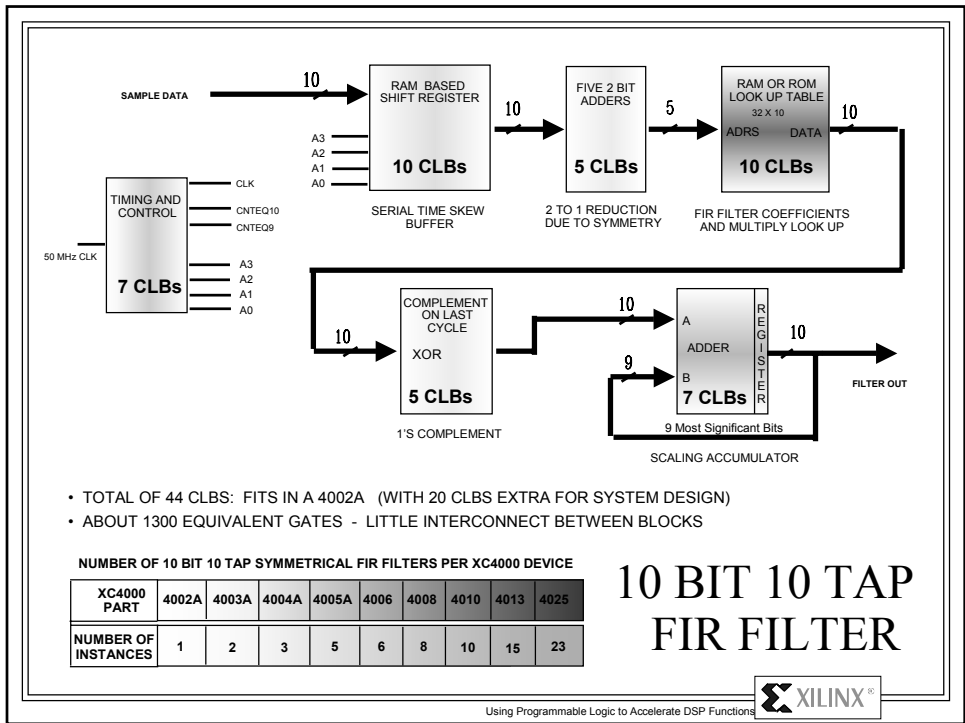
SAMPLE DATA

10

RAM BASED SHIFT REGISTER

A3
A2
A1
A0

10 CLBs

SERIAL TIME SKEW BUFFER

10

FIVE 2 BIT ADDERS

5 CLBs

2 TO 1 REDUCTION DUE TO SYMMETRY

5

RAM OR ROM LOOK UP TABLE
32 X 10
ADRS DATA

10 CLBs

FIR FILTER COEFFICIENTS AND MULTIPLY LOOK UP

10

TIMING AND CONTROL

7 CLBs

50 MHz CLK

CLK
CNTEQ10
CNTEQ9
A3
A2
A1
A0

10

COMPLEMENT ON LAST CYCLE

XOR

5 CLBs

1'S COMPLEMENT

10

9

A

ADDER

B

7 CLBs

REGISTER

10

FILTER OUT

9 Most Significant Bits

SCALING ACCUMULATOR

• TOTAL OF 44 CLBS: FITS IN A 4002A (WITH 20 CLBS EXTRA FOR SYSTEM DESIGN)
• ABOUT 1300 EQUIVALENT GATES - LITTLE INTERCONNECT BETWEEN BLOCKS

NUMBER OF 10 BIT 10 TAP SYMMETRICAL FIR FILTERS PER XC4000 DEVICE

| XC4000 PART | 4002A | 4003A | 4004A | 4005A | 4006 | 4008 | 4010 | 4013 | 4025 |
|---|---|---|---|---|---|---|---|---|---|
| NUMBER OF INSTANCES | 1 | 2 | 3 | 5 | 6 | 8 | 10 | 15 | 23 |

10 BIT 10 TAP FIR FILTER

Using Programmable Logic to Accelerate DSP Functions

XILINX ®